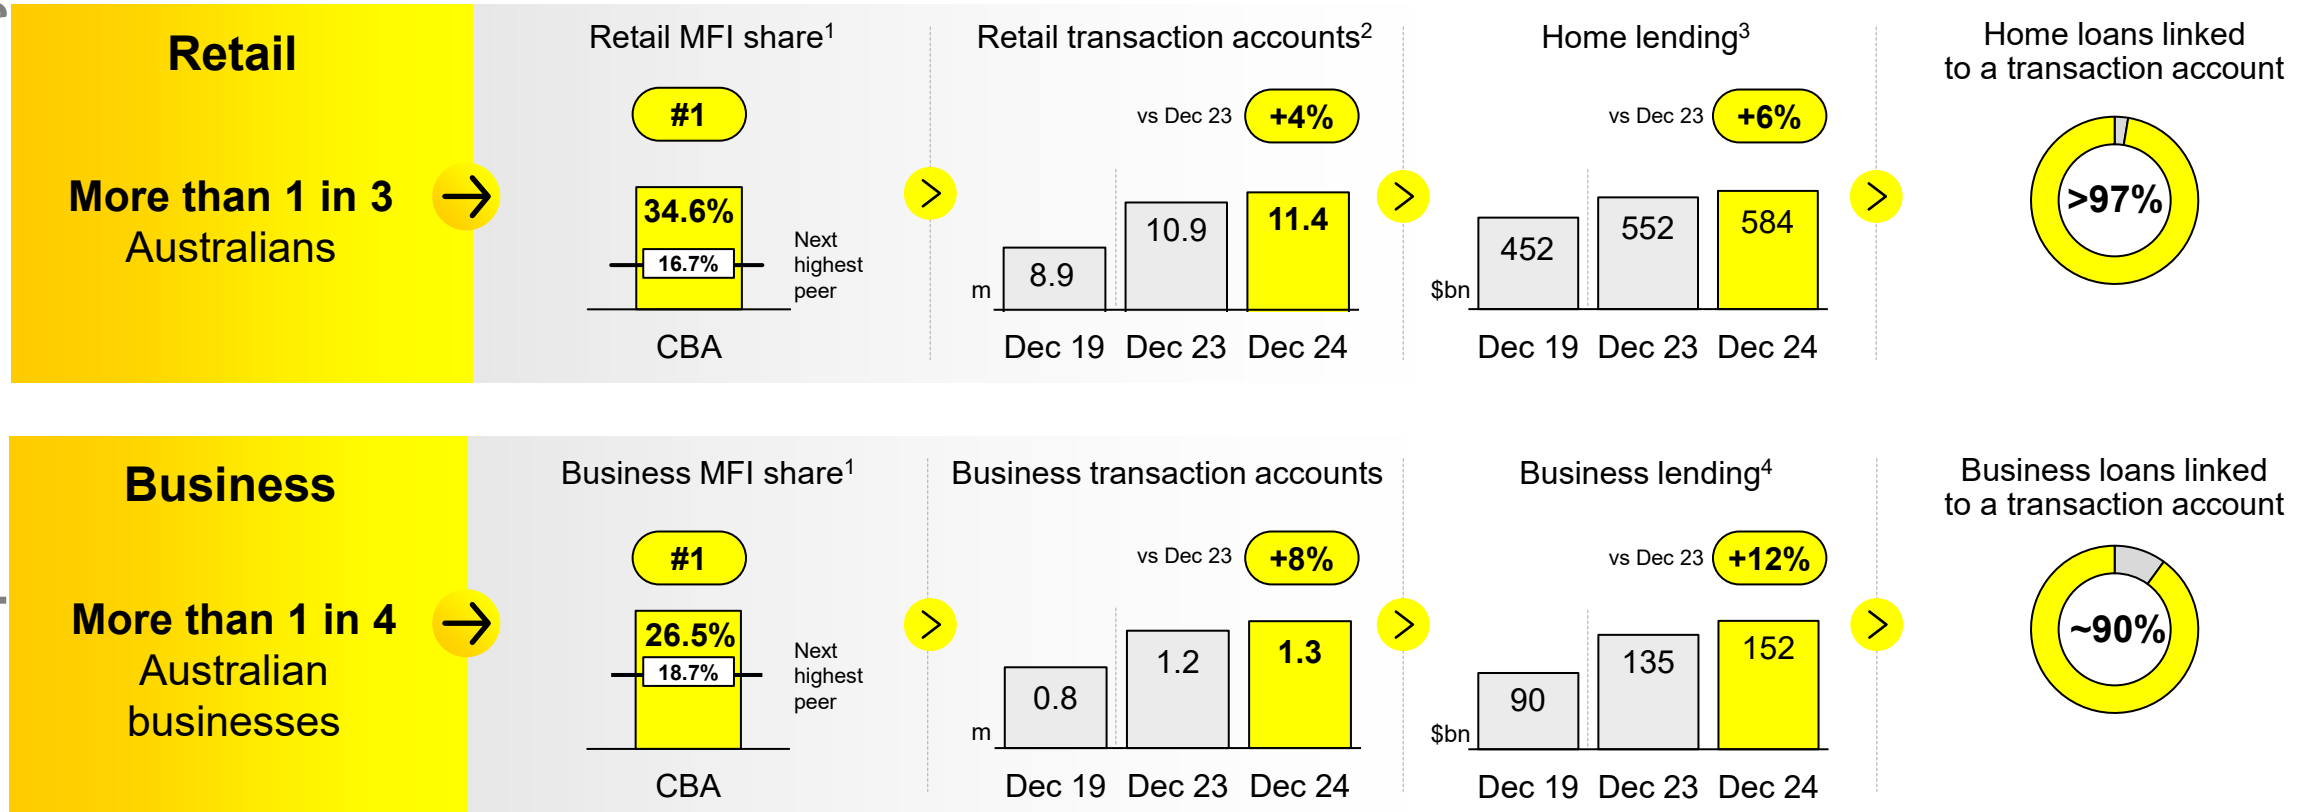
Retail

More than 1 in 3 Australians

Retail MFI share$^1$

#1

34.6%

16.7%

Next highest peer

CBA

Retail transaction accounts$^2$

vs Dec 23 +4%

m

8.9 10.9 11.4

Dec 19 Dec 23 Dec 24

Home lending$^3$

vs Dec 23 +6%

$bn

452 552 584

Dec 19 Dec 23 Dec 24

Home loans linked to a transaction account

>97%

Business

More than 1 in 4 Australian businesses

Business MFI share$^1$

#1

26.5%

18.7%

Next highest peer

CBA

Business transaction accounts

vs Dec 23 +8%

m

0.8 1.2 1.3

Dec 19 Dec 23 Dec 24

Business lending$^4$

vs Dec 23 +12%

$bn

90 135 152

Dec 19 Dec 23 Dec 24

Business loans linked to a transaction account

~90%